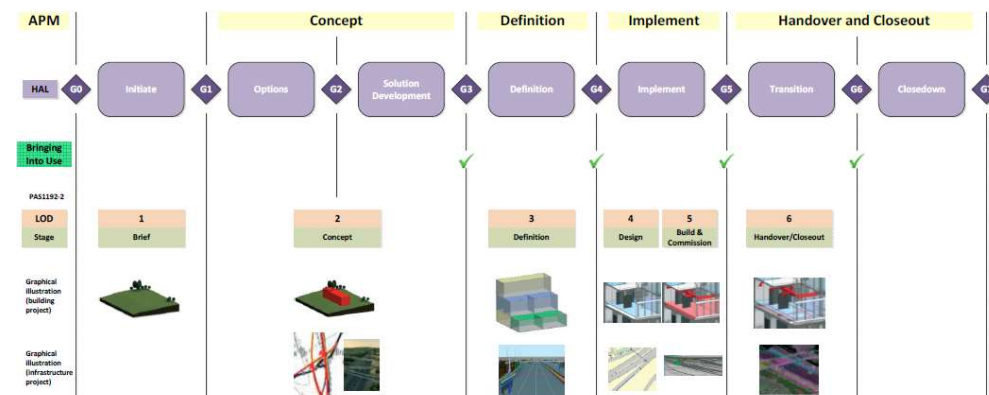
APM

Concept

Definition

Implement

Handover and Closeout

HAL

G0

Initiate

G1

Options

G2

Solution Development

G3

Definition

G4

Implement

G5

Transition

G6

Closedown

G7

Bringing Into Use

PAS1192-2

| LOD | 1 | 2 | 3 | 4 | 5 | 6 |
|---|---|---|---|---|---|---|
| Stage | Brief | Concept | Definition | Design | Build & Commission | Handover/Closeout |

Graphical illustration (building project)

Graphical illustration (infrastructure project)